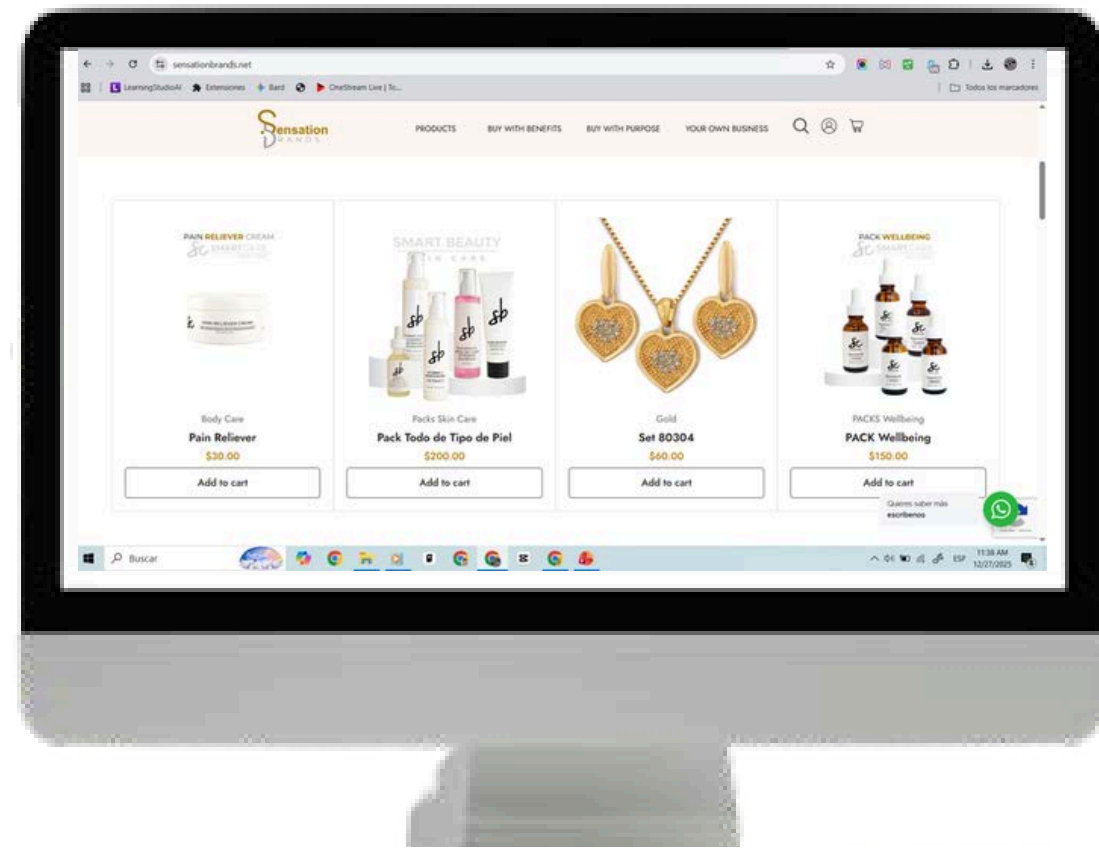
sensationbrands.net

LearningStudioAI Extensiones Bard OneStream Live | To...

Todos los marcadores

Sensation BRANDS

PRODUCTS BUY WITH BENEFITS BUY WITH PURPOSE YOUR OWN BUSINESS

PAIN RELIEVER CREAM SMART CARE

SMART BEAUTY SKIN CARE

PACK WELLBEING SMART CARE

Body Care
Pain Reliever
$30.00
Add to cart

Packs Skin Care
Pack Todo de Tipo de Piel
$200.00
Add to cart

Gold
Set 80304
$60.00
Add to cart

PACKS Wellbeing
PACK Wellbeing
$150.00
Add to cart

Quieres saber más
escribenos

Buscar

ESP 11:38 AM 12/27/2025